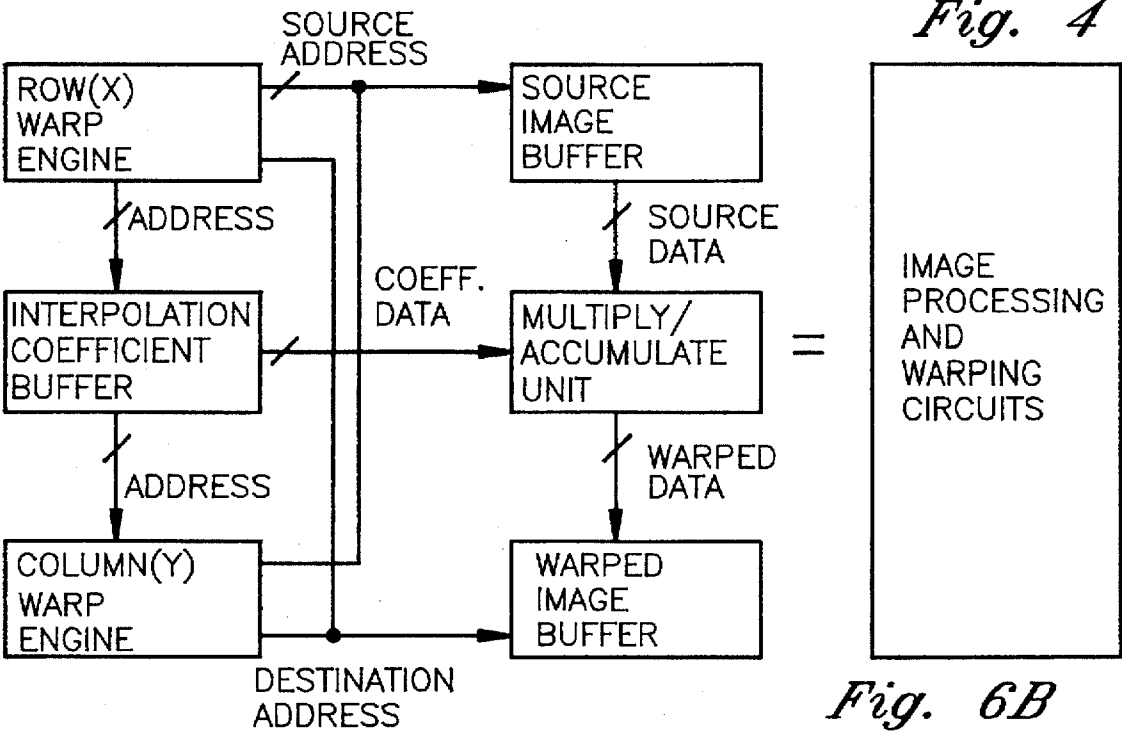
Fig. 4

SOURCE ADDRESS

ROW(X) WARP ENGINE

SOURCE IMAGE BUFFER

ADDRESS

SOURCE DATA

COEFF. DATA

INTERPOLATION COEFFICIENT BUFFER

MULTIPLY/ ACCUMULATE UNIT

=

IMAGE PROCESSING AND WARPING CIRCUITS

ADDRESS

WARPED DATA

COLUMN(Y) WARP ENGINE

WARPED IMAGE BUFFER

DESTINATION ADDRESS

Fig. 6B